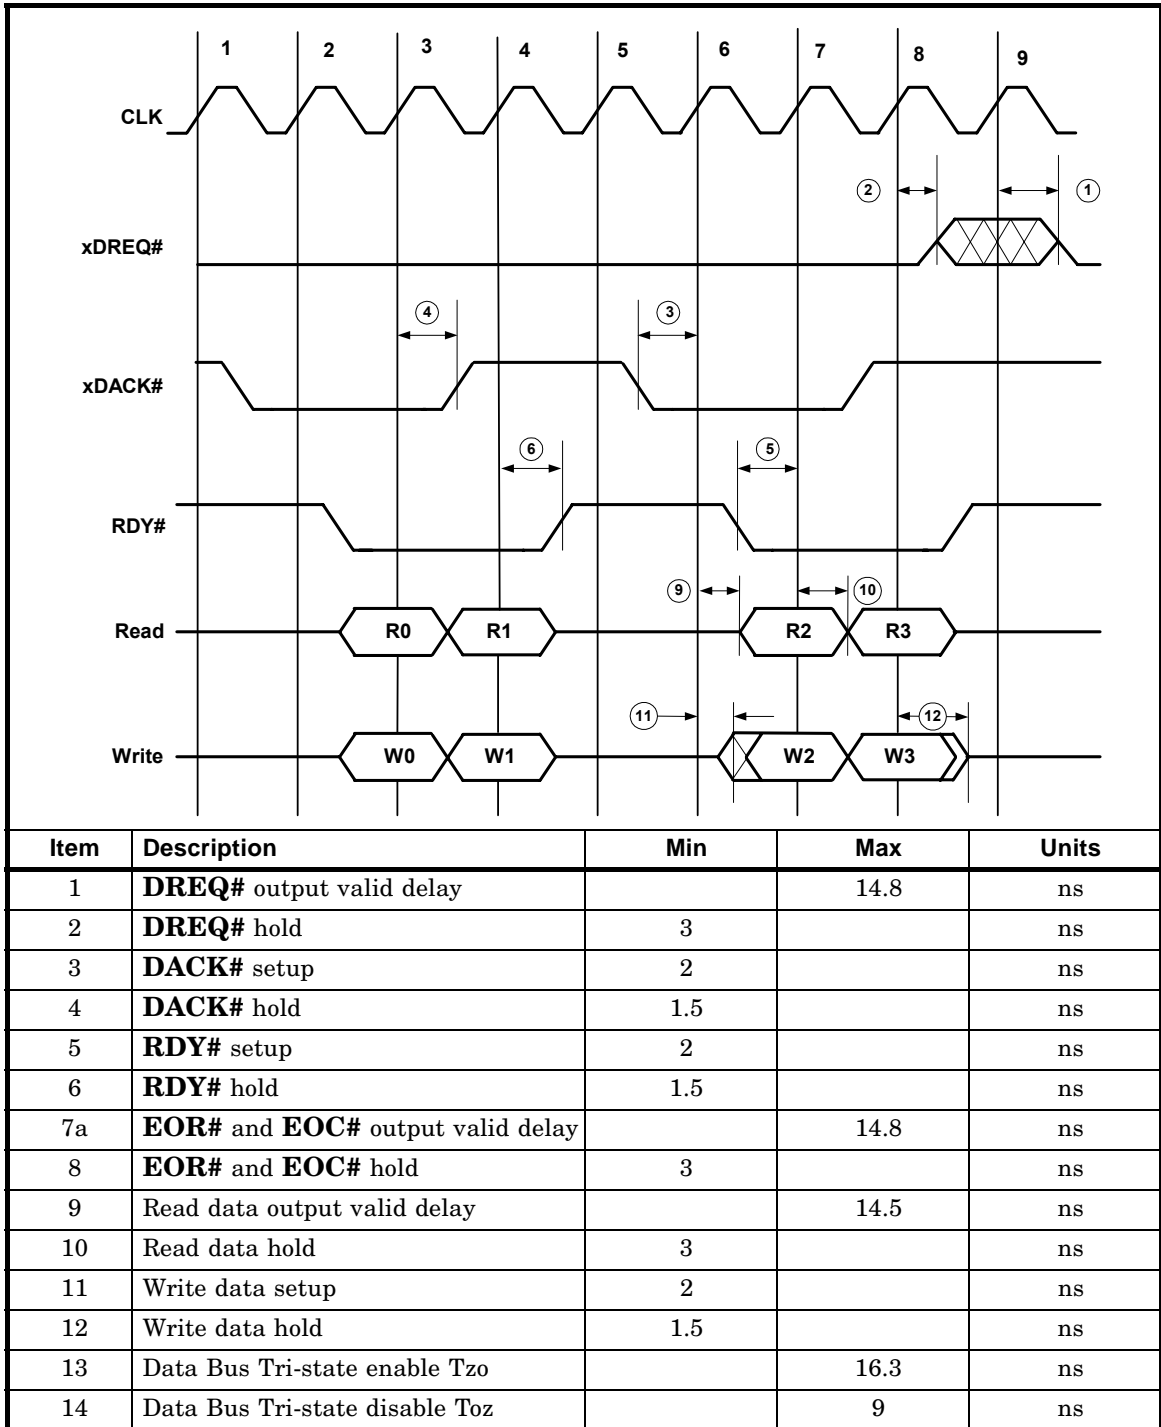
1 2 3 4 5 6 7 8 9

CLK

2 1

xDREQ#

4 3

xDACK#

6 5

RDY#

9 10

Read R0 R1 R2 R3

11 12

Write W0 W1 W2 W3

| Item | Description | Min | Max | Units |
|---|---|---|---|---|
| 1 | **DREQ#** output valid delay | | 14.8 | ns |
| 2 | **DREQ#** hold | 3 | | ns |
| 3 | **DACK#** setup | 2 | | ns |
| 4 | **DACK#** hold | 1.5 | | ns |
| 5 | **RDY#** setup | 2 | | ns |
| 6 | **RDY#** hold | 1.5 | | ns |
| 7a | **EOR#** and **EOC#** output valid delay | | 14.8 | ns |
| 8 | **EOR#** and **EOC#** hold | 3 | | ns |
| 9 | Read data output valid delay | | 14.5 | ns |
| 10 | Read data hold | 3 | | ns |
| 11 | Write data setup | 2 | | ns |
| 12 | Write data hold | 1.5 | | ns |
| 13 | Data Bus Tri-state enable Tzo | | 16.3 | ns |
| 14 | Data Bus Tri-state disable Toz | | 9 | ns |